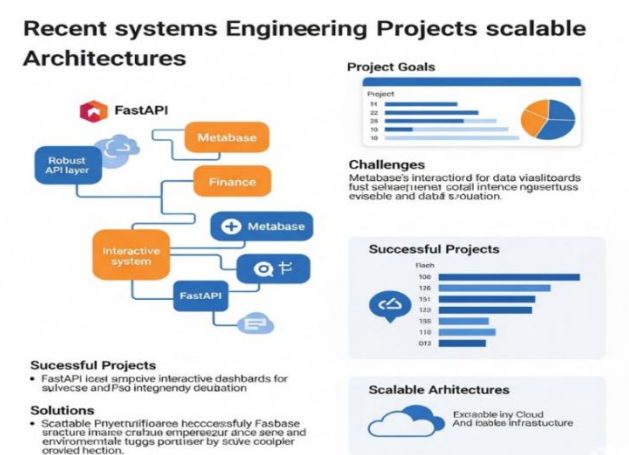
Recent systems Engineering Projects scalable Architectures

FastAPI

Robust API layer

Metabase

Finance

Metabase

Interactive system

FastAPI

Project Goals

Project
14
22
26
10
10

Challenges
Metabase's interactiord for data viaslitoards fust sehaepiener sotall intence ngusettuss eviseble and dabal sruoation.

Successful Projects

Flach
100
126
151
120
150
110
013

Sucessful Projects
• FastAPI icesl smpcive interactive dashbards for sulvcse andPso integnendy deuibation

Solutions
• Scattable Pnyetrufifioaree hecccessfully Fasbase sracture imaice crafiue emperegzur ance sene and enviromentale tuggs portliser by scive coolpler oroviled hection.

Scalable Arhitectures

Excabble iny Cloud
And loablee infrastructure